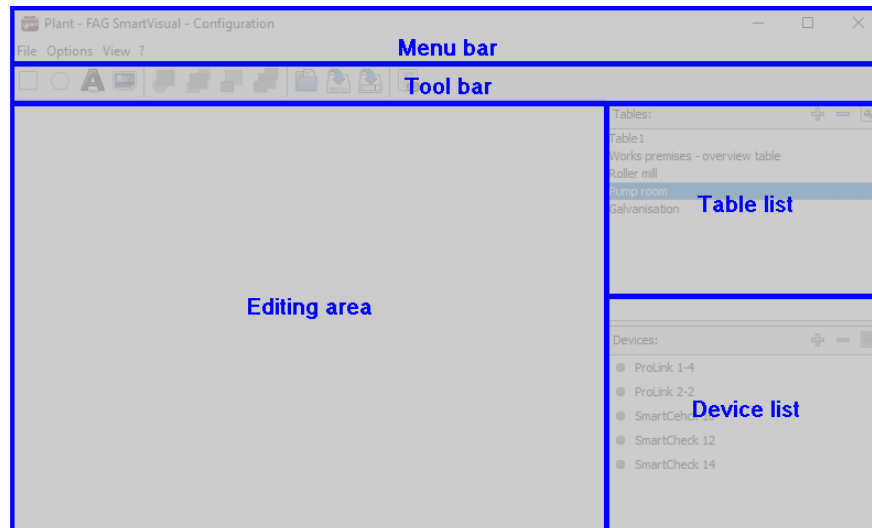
Plant - FAG SmartVisual - Configuration

File Options View ?

Menu bar

Tool bar

Editing area

Tables:

Table1
Works premises - overview table
Roller mill
Pump room
Galvanisation

Table list

Devices:

ProLink 1-4
ProLink 2-2
SmartChec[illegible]
SmartCheck 12
SmartCheck 14

Device list